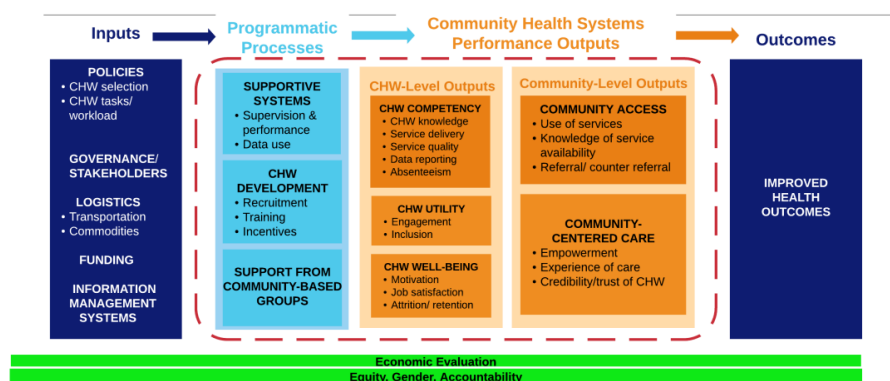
Inputs

Programmatic Processes

Community Health Systems Performance Outputs

Outcomes

POLICIES
• CHW selection
• CHW tasks/ workload

GOVERNANCE/ STAKEHOLDERS

LOGISTICS
• Transportation
• Commodities

FUNDING

INFORMATION MANAGEMENT SYSTEMS

SUPPORTIVE SYSTEMS
• Supervision & performance
• Data use

CHW DEVELOPMENT
• Recruitment
• Training
• Incentives

SUPPORT FROM COMMUNITY-BASED GROUPS

CHW-Level Outputs

CHW COMPETENCY
• CHW knowledge
• Service delivery
• Service quality
• Data reporting
• Absenteeism

CHW UTILITY
• Engagement
• Inclusion

CHW WELL-BEING
• Motivation
• Job satisfaction
• Attrition/ retention

Community-Level Outputs

COMMUNITY ACCESS
• Use of services
• Knowledge of service availability
• Referral/ counter referral

COMMUNITY-CENTERED CARE
• Empowerment
• Experience of care
• Credibility/trust of CHW

IMPROVED HEALTH OUTCOMES

Economic Evaluation

Equity, Gender, Accountability